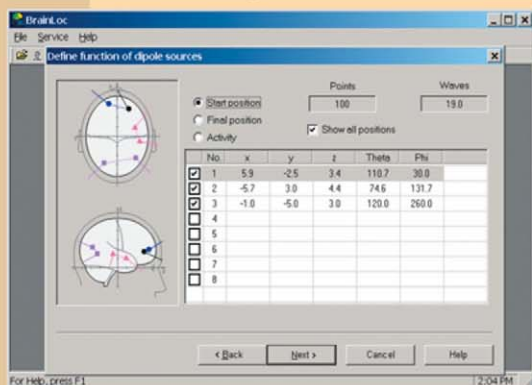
BrainLoc
File Service Help
Define function of dipole sources

Start position
Final position
Activity

Points
100

Waves
19.0

Show all positions

| | No. | x | y | z | Theta | Phi |
|---|---|---|---|---|---|---|
| ☑ | 1 | 5.9 | -2.5 | 3.4 | 110.7 | 30.0 |
| ☑ | 2 | -5.7 | 3.0 | 4.4 | 74.6 | 131.7 |
| ☑ | 3 | -1.0 | -5.0 | 3.0 | 120.0 | 260.0 |
| ☐ | 4 | | | | | |
| ☐ | 5 | | | | | |
| ☐ | 6 | | | | | |
| ☐ | 7 | | | | | |
| ☐ | 8 | | | | | |

< Back Next > Cancel Help

For Help, press F1
2:04 PM